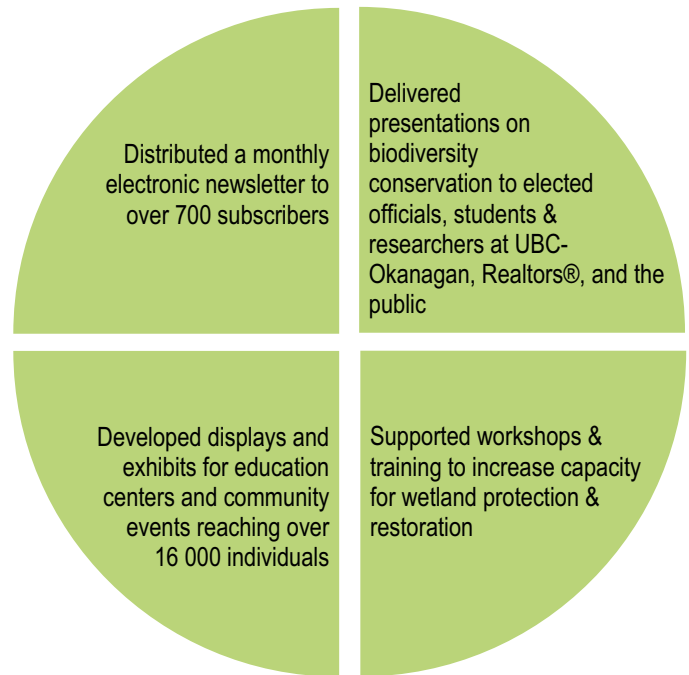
Distributed a monthly electronic newsletter to over 700 subscribers

Delivered presentations on biodiversity conservation to elected officials, students & researchers at UBC-Okanagan, Realtors®, and the public

Developed displays and exhibits for education centers and community events reaching over 16 000 individuals

Supported workshops & training to increase capacity for wetland protection & restoration